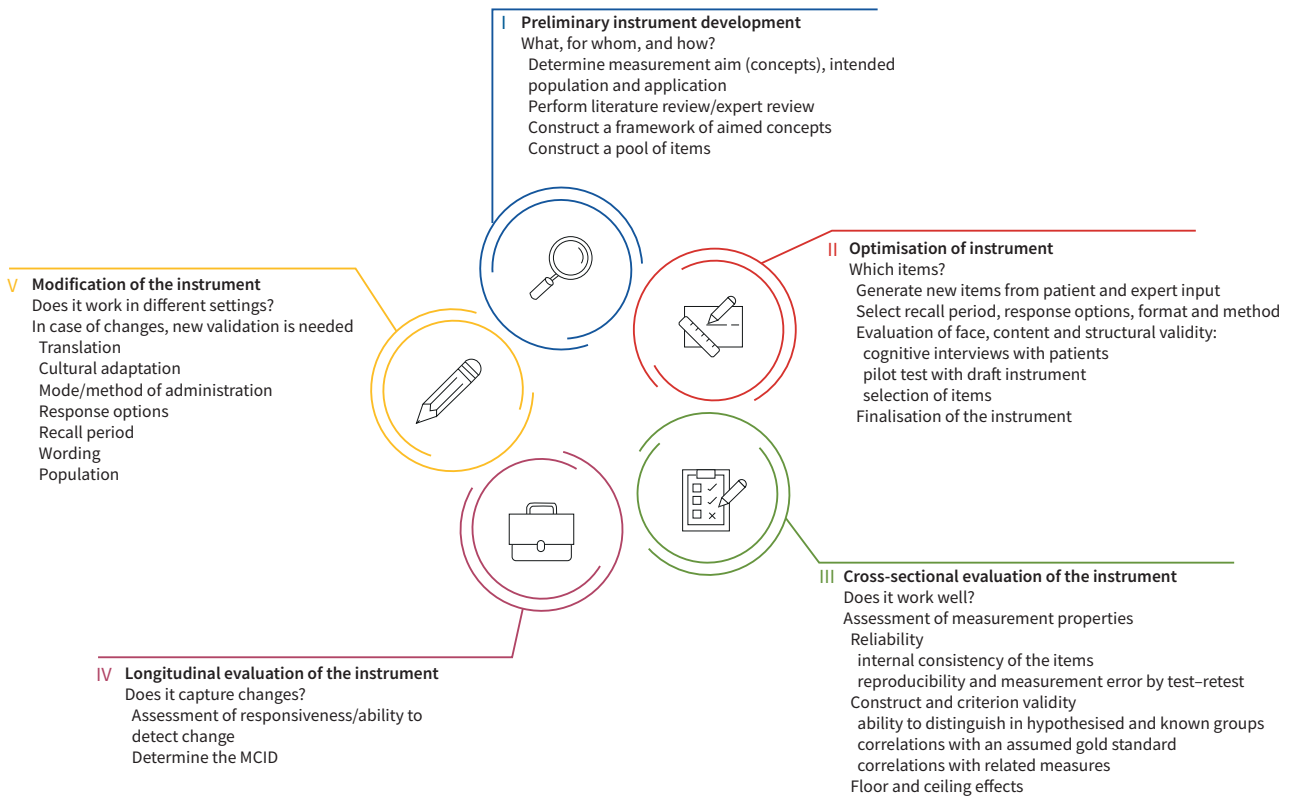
I Preliminary instrument development
What, for whom, and how?
Determine measurement aim (concepts), intended population and application
Perform literature review/expert review
Construct a framework of aimed concepts
Construct a pool of items

II Optimisation of instrument
Which items?
Generate new items from patient and expert input
Select recall period, response options, format and method
Evaluation of face, content and structural validity:
cognitive interviews with patients
pilot test with draft instrument
selection of items
Finalisation of the instrument

III Cross-sectional evaluation of the instrument
Does it work well?
Assessment of measurement properties
Reliability
internal consistency of the items
reproducibility and measurement error by test–retest
Construct and criterion validity
ability to distinguish in hypothesised and known groups
correlations with an assumed gold standard
correlations with related measures
Floor and ceiling effects

IV Longitudinal evaluation of the instrument
Does it capture changes?
Assessment of responsiveness/ability to detect change
Determine the MCID

V Modification of the instrument
Does it work in different settings?
In case of changes, new validation is needed
Translation
Cultural adaptation
Mode/method of administration
Response options
Recall period
Wording
Population